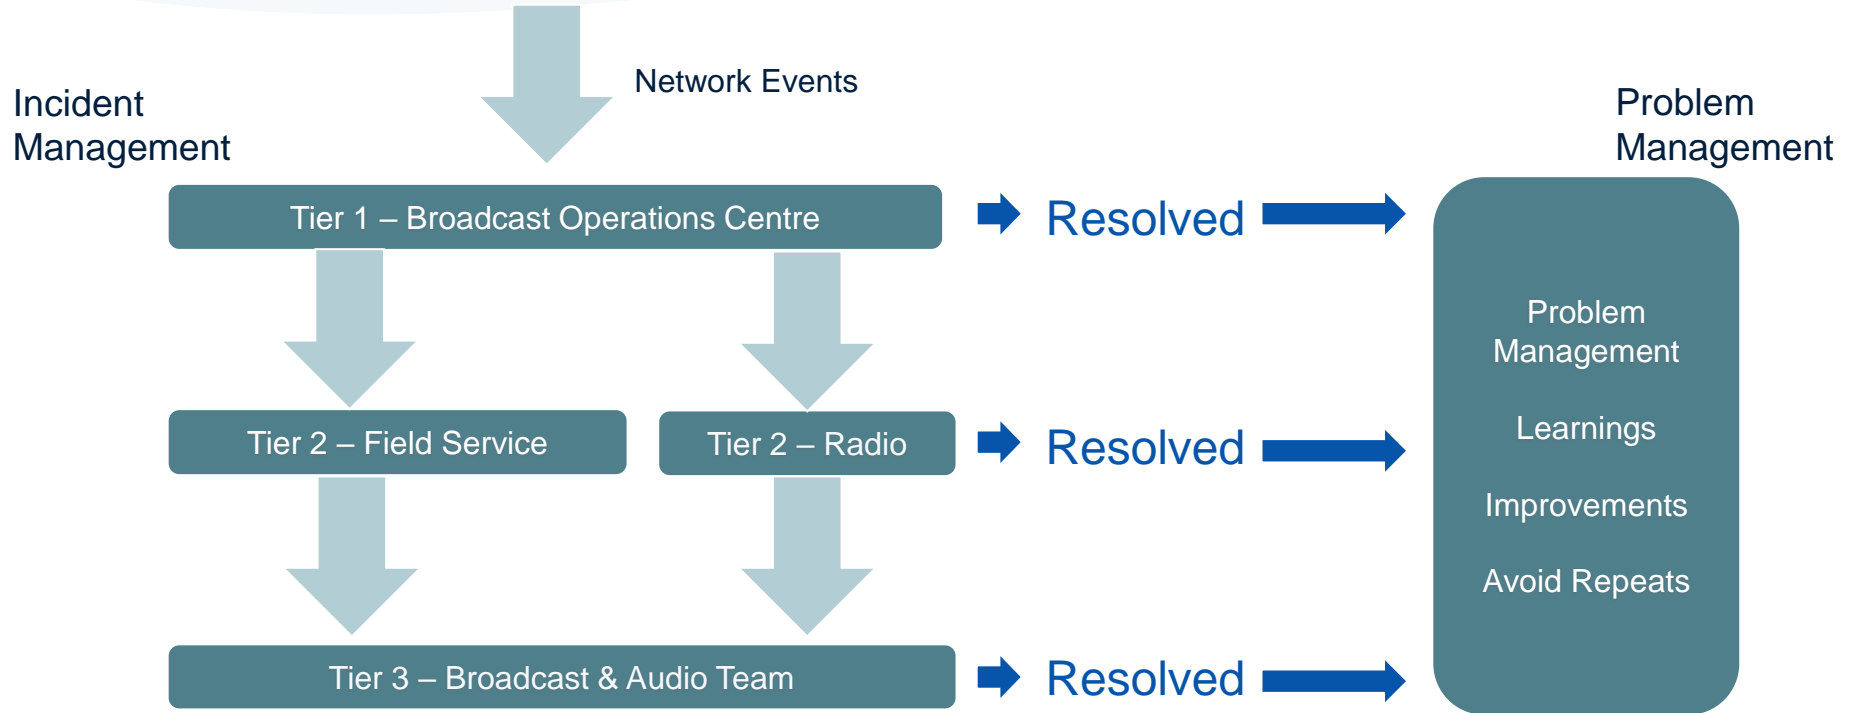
Network Events

Incident Management

Problem Management

Tier 1 – Broadcast Operations Centre

Resolved

Tier 2 – Field Service

Tier 2 – Radio

Resolved

Tier 3 – Broadcast & Audio Team

Resolved

Problem Management

Learnings

Improvements

Avoid Repeats